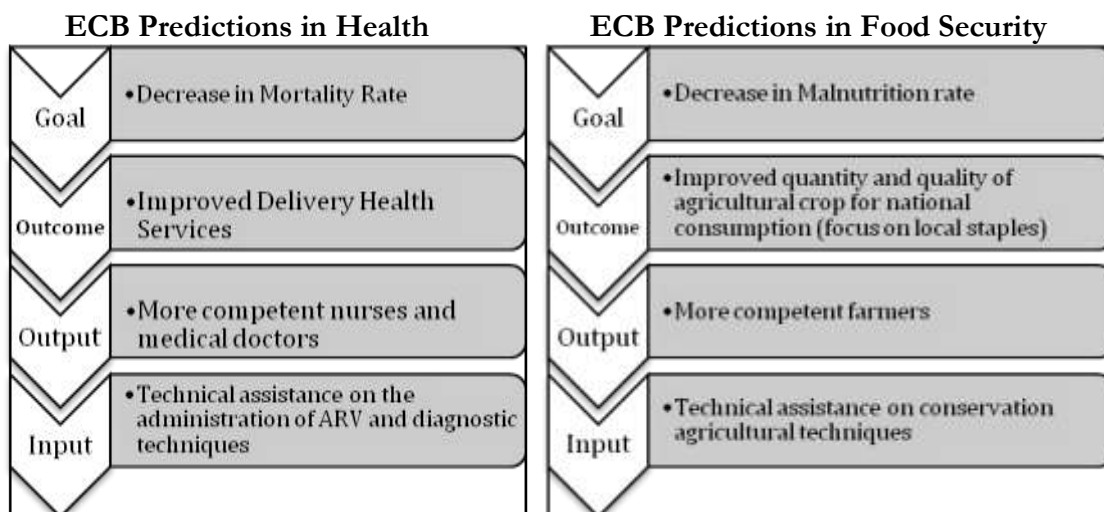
ECB Predictions in Health

Goal
•Decrease in Mortality Rate

Outcome
•Improved Delivery Health Services

Output
•More competent nurses and medical doctors

Input
•Technical assistance on the administration of ARV and diagnostic techniques

ECB Predictions in Food Security

Goal
•Decrease in Malnutrition rate

Outcome
•Improved quantity and quality of agricultural crop for national consumption (focus on local staples)

Output
•More competent farmers

Input
•Technical assistance on conservation agricultural techniques